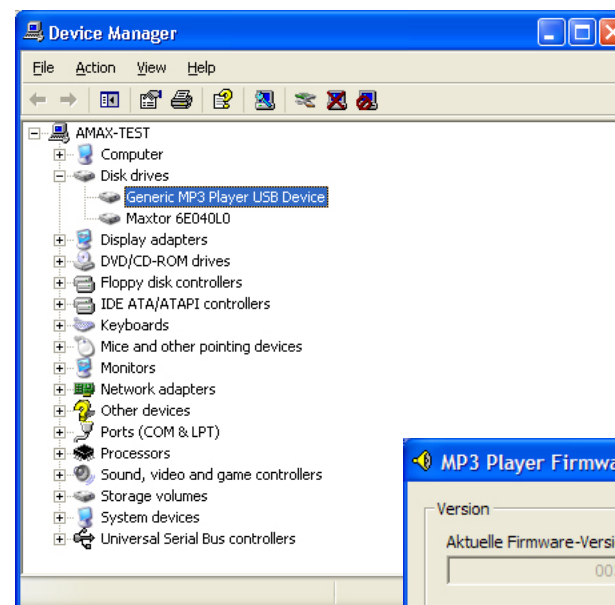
Device Manager

File Action View Help

AMAX-TEST
Computer
Disk drives
Generic MP3 Player USB Device
Maxtor 6E040L0
Display adapters
DVD/CD-ROM drives
Floppy disk controllers
IDE ATA/ATAPI controllers
Keyboards
Mice and other pointing devices
Monitors
Network adapters
Other devices
Ports (COM & LPT)
Processors
Sound, video and game controllers
Storage volumes
System devices
Universal Serial Bus controllers

MP3 Player Firmwa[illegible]
Version
Aktuelle Firmware-Versi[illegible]
00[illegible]